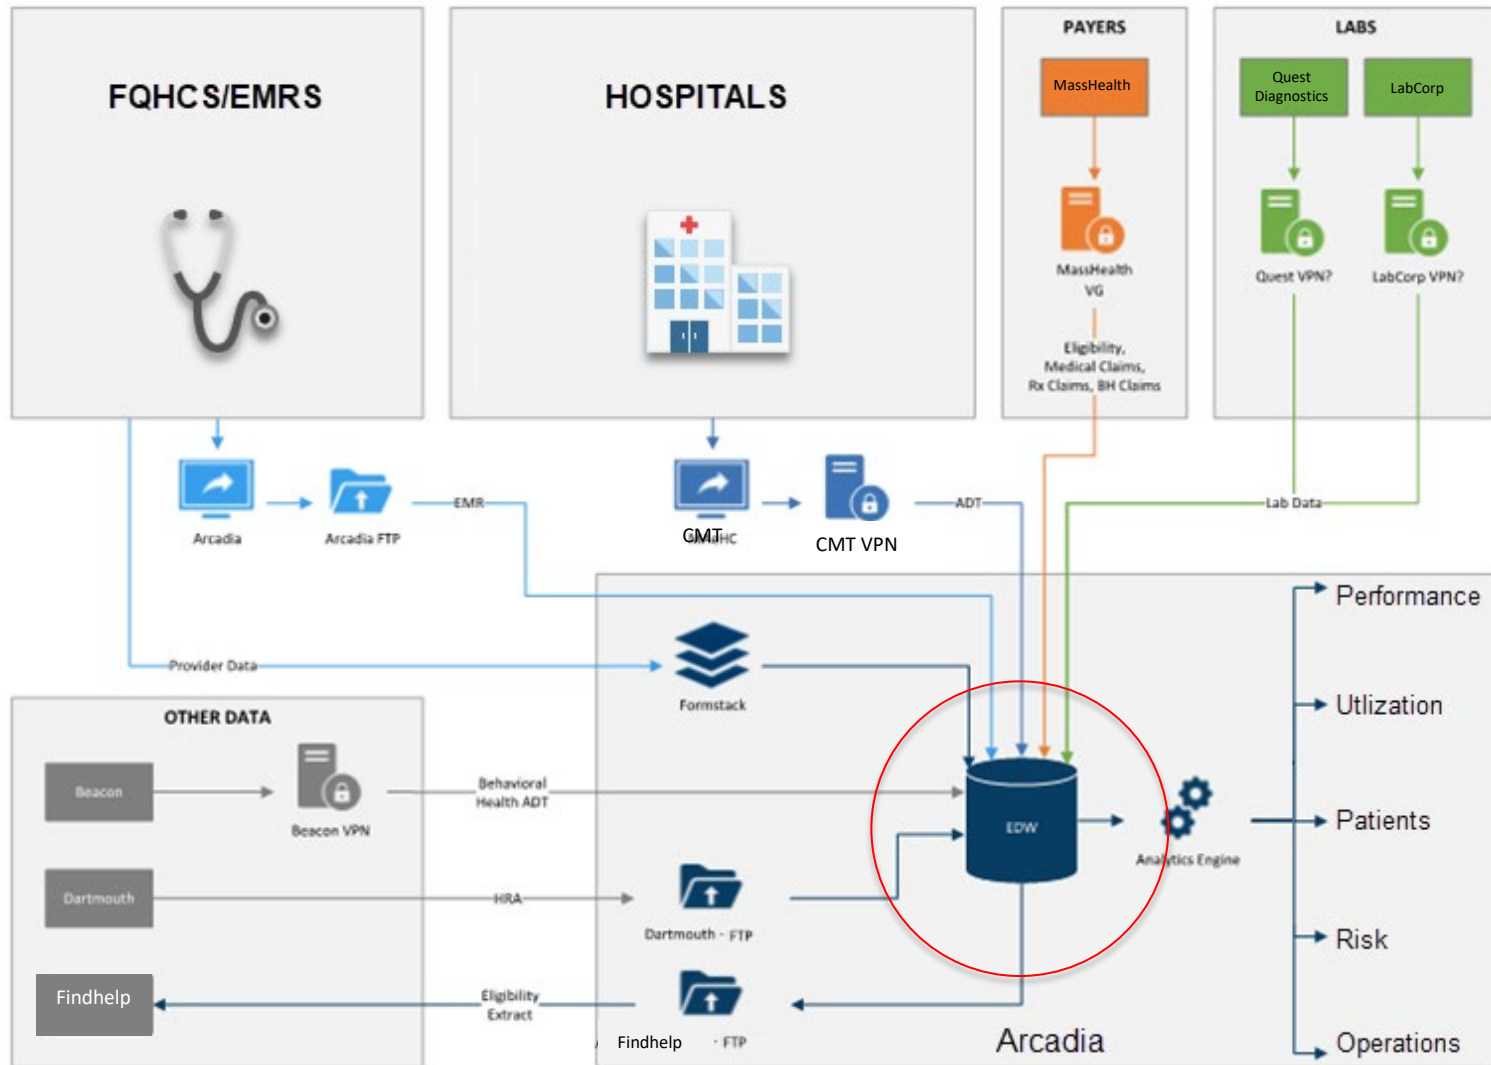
FQHCS/EMRS

HOSPITALS

PAYERS

MassHealth

MassHealth VG

Eligibility, Medical Claims, Rx Claims, BH Claims

LABS

Quest Diagnostics

LabCorp

Quest VPN?

LabCorp VPN?

Arcadia

Arcadia FTP

EMR

CMT

CMT VPN

ADT

Lab Data

Performance

Utlization

Patients

Risk

Operations

Provider Data

Formstack

OTHER DATA

Beacon

Beacon VPN

Behavioral Health ADT

EDW

Analytics Engine

Dartmouth

HRA

Dartmouth - FTP

Findhelp

Eligibility Extract

Findhelp - FTP

Arcadia